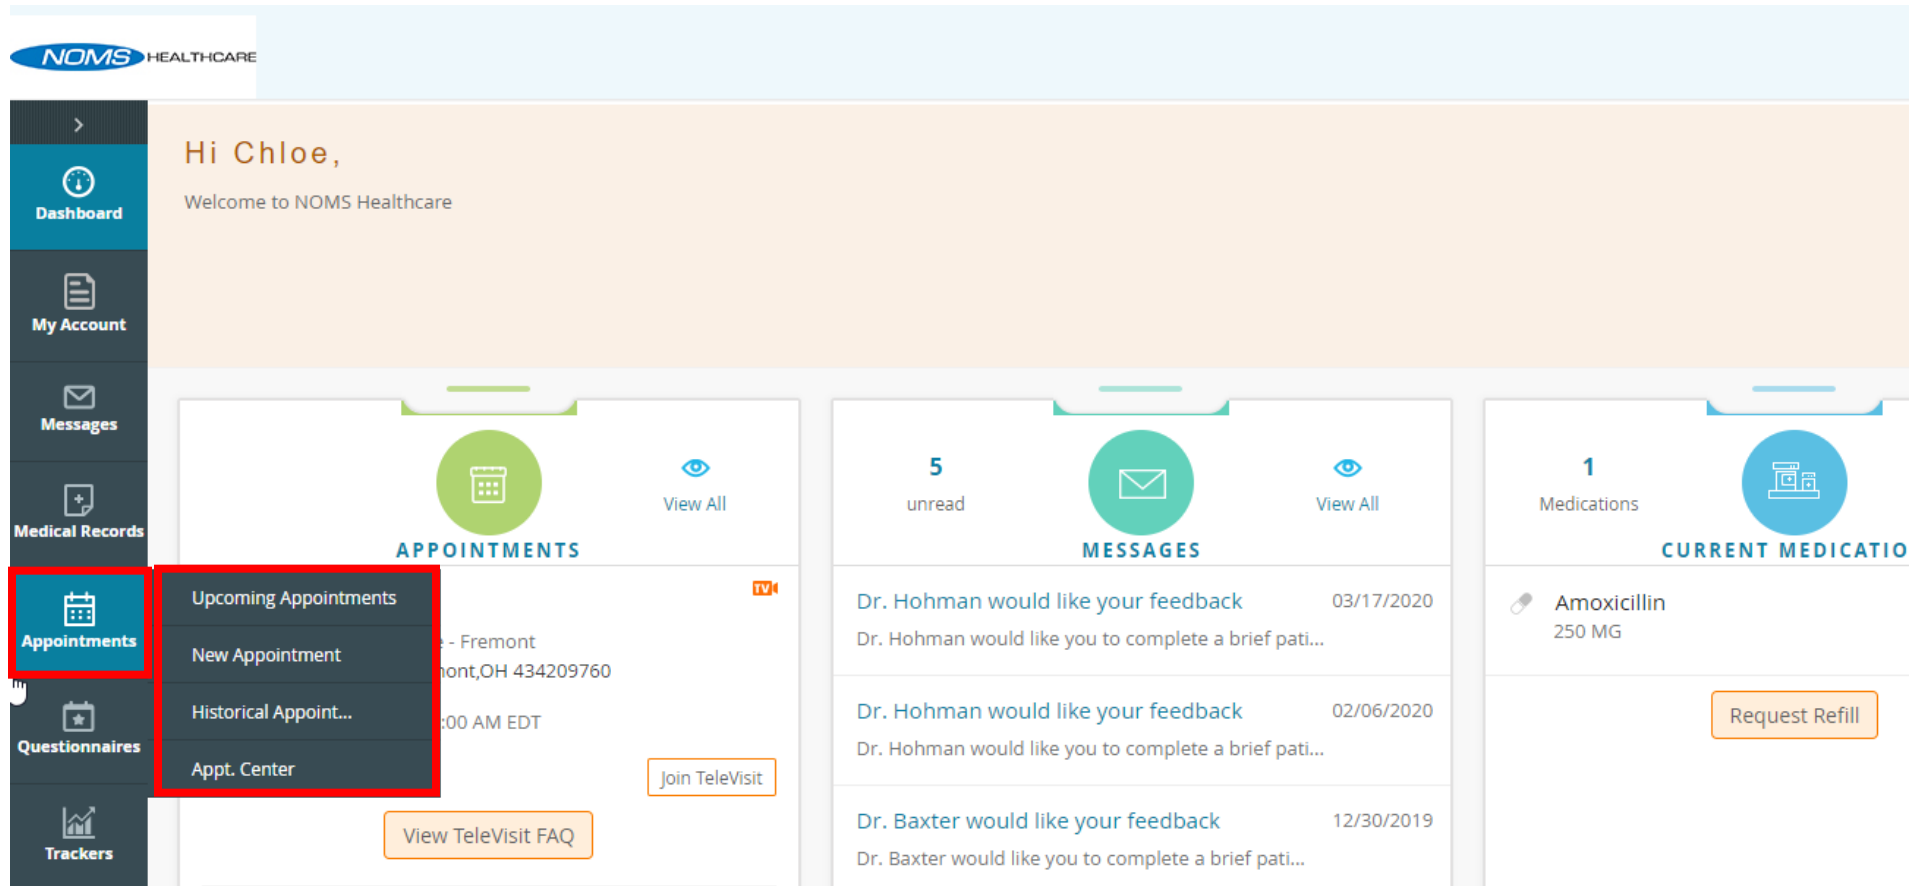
NOMS HEALTHCARE

Dashboard

My Account

Messages

Medical Records

Appointments

Questionnaires

Trackers

Hi Chloe,

Welcome to NOMS Healthcare

APPOINTMENTS

View All

Upcoming Appointments

New Appointment

Historical Appoint...

Appt. Center

TV

- Fremont

ont,OH 434209760

:00 AM EDT

Join TeleVisit

View TeleVisit FAQ

5
unread

MESSAGES

View All

Dr. Hohman would like your feedback 03/17/2020
Dr. Hohman would like you to complete a brief pati...

Dr. Hohman would like your feedback 02/06/2020
Dr. Hohman would like you to complete a brief pati...

Dr. Baxter would like your feedback 12/30/2019
Dr. Baxter would like you to complete a brief pati...

1
Medications

CURRENT MEDICATIO

Amoxicillin
250 MG

Request Refill